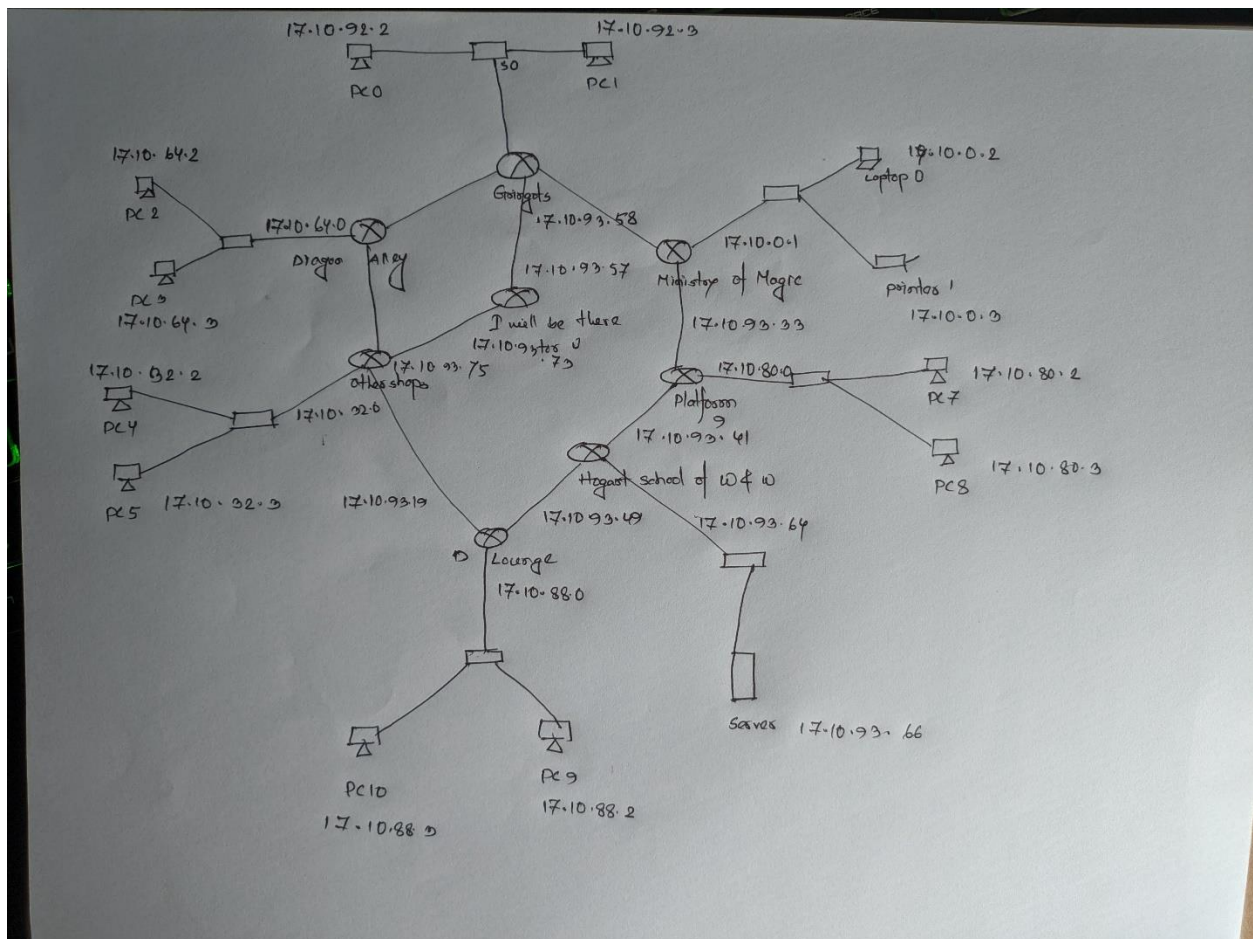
17.10.92.2
17.10.92.3
30
PC0
PC1

17.10.64.2
PC2
17.10.64.0
Diagon Alley
PC3
17.10.64.3

Gringots
17.10.93.58
17.10.93.57
I will be there
17.10.93.73
.73

Laptop 0
17.10.0.2
17.10.0.1
Ministry of Magic
printer 1
17.10.0.3
17.10.93.33

17.10.32.2
PC4
17.10.93.75
other shops
17.10.32.0
PC5
17.10.32.3

17.10.80.0
Platform 9
17.10.80.2
PC7
PC8
17.10.80.3
17.10.93.41

Hogwart school of W & W
17.10.93.19
17.10.93.49
17.10.93.64
D Lounge
17.10.88.0

Server 17.10.93.66

PC10
17.10.88.3
PC9
17.10.88.2